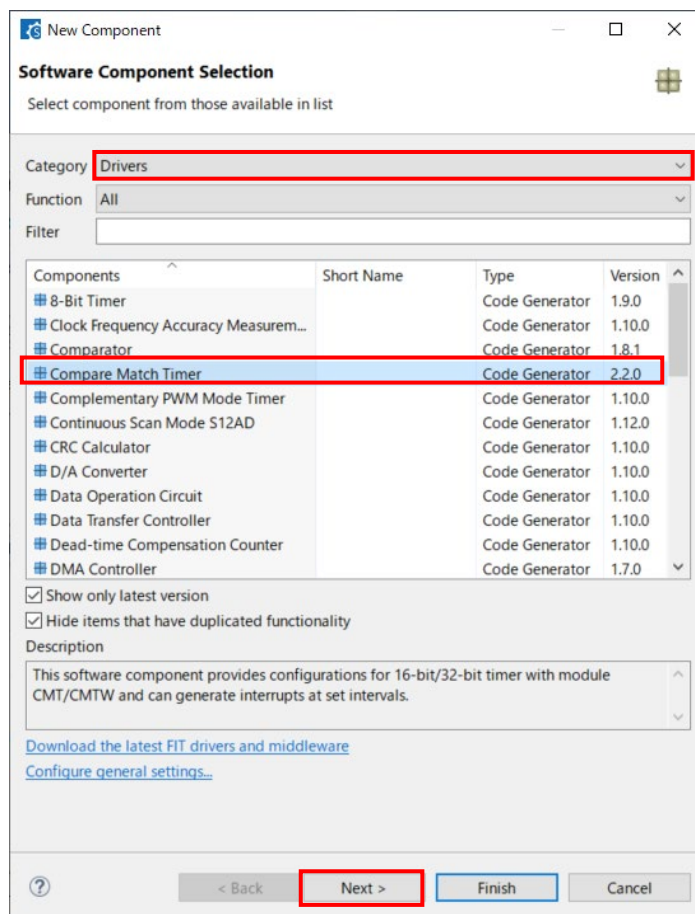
New Component

Software Component Selection

Select component from those available in list

Category Drivers

Function All

Filter

| Components | Short Name | Type | Version |
|---|---|---|---|
| 8-Bit Timer | | Code Generator | 1.9.0 |
| Clock Frequency Accuracy Measurem... | | Code Generator | 1.10.0 |
| Comparator | | Code Generator | 1.8.1 |
| Compare Match Timer | | Code Generator | 2.2.0 |
| Complementary PWM Mode Timer | | Code Generator | 1.10.0 |
| Continuous Scan Mode S12AD | | Code Generator | 1.12.0 |
| CRC Calculator | | Code Generator | 1.10.0 |
| D/A Converter | | Code Generator | 1.10.0 |
| Data Operation Circuit | | Code Generator | 1.10.0 |
| Data Transfer Controller | | Code Generator | 1.10.0 |
| Dead-time Compensation Counter | | Code Generator | 1.10.0 |
| DMA Controller | | Code Generator | 1.7.0 |

Show only latest version

Hide items that have duplicated functionality

Description

This software component provides configurations for 16-bit/32-bit timer with module CMT/CMTW and can generate interrupts at set intervals.

Download the latest FIT drivers and middleware

Configure general settings...

< Back Next > Finish Cancel